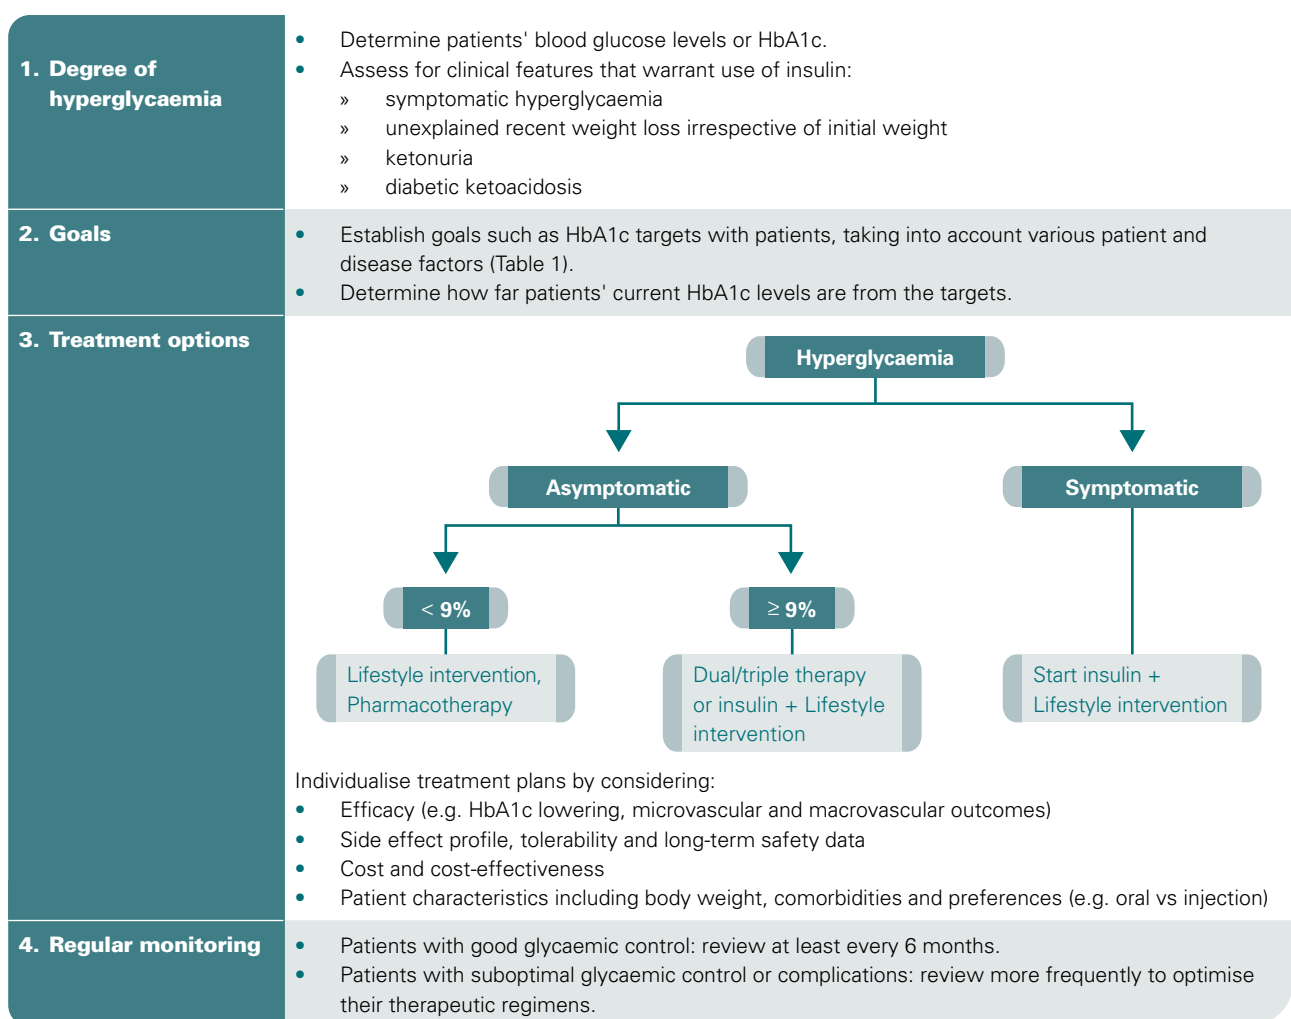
1. Degree of hyperglycaemia

- Determine patients' blood glucose levels or HbA1c.
- Assess for clinical features that warrant use of insulin:
  » symptomatic hyperglycaemia
  » unexplained recent weight loss irrespective of initial weight
  » ketonuria
  » diabetic ketoacidosis

2. Goals

- Establish goals such as HbA1c targets with patients, taking into account various patient and disease factors (Table 1).
- Determine how far patients' current HbA1c levels are from the targets.

3. Treatment options

Hyperglycaemia

Asymptomatic

Symptomatic

$< 9\%$

$\geq 9\%$

Lifestyle intervention, Pharmacotherapy

Dual/triple therapy or insulin + Lifestyle intervention

Start insulin + Lifestyle intervention

Individualise treatment plans by considering:
- Efficacy (e.g. HbA1c lowering, microvascular and macrovascular outcomes)
- Side effect profile, tolerability and long-term safety data
- Cost and cost-effectiveness
- Patient characteristics including body weight, comorbidities and preferences (e.g. oral vs injection)

4. Regular monitoring

- Patients with good glycaemic control: review at least every 6 months.
- Patients with suboptimal glycaemic control or complications: review more frequently to optimise their therapeutic regimens.